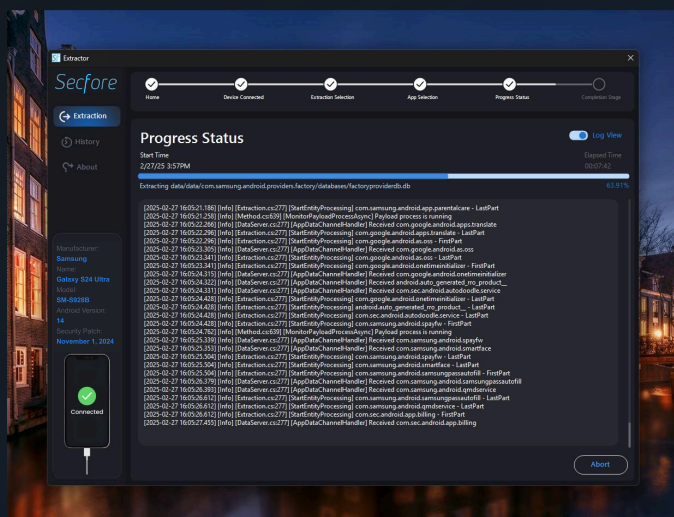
Extractor

Secfore

Extraction
History
About

Manufacturer:
Samsung
Name:
Galaxy S24 Ultra
Model:
SM-S928B
Android Version:
14
Security Patch:
November 1, 2024

Connected

Home
Device Connected
Extraction Selection
App Selection
Progress Status
Completion Stage

Progress Status
Log View

Start Time
2/27/25 3:57PM
Elapsed Time
00:07:42

Extracting data/data/com.samsung.android.providers.factory/databases/factoryproviderdb.db
63.91%

[2025-02-27 16:05:21.186] [Info] [Extraction.cs:277] [StartEntityProcessing] com.samsung.android.app.parentalcare - LastPart
[2025-02-27 16:05:21.258] [Info] [Method.cs:639] [MonitorPayloadProcessAsync] Payload process is running
[2025-02-27 16:05:22.266] [Info] [DataServer.cs:277] [AppDataChannelHandler] Received com.google.android.apps.translate
[2025-02-27 16:05:22.266] [Info] [Extraction.cs:277] [StartEntityProcessing] com.google.android.apps.translate - LastPart
[2025-02-27 16:05:22.296] [Info] [Extraction.cs:277] [StartEntityProcessing] com.google.android.as.oss - FirstPart
[2025-02-27 16:05:23.305] [Info] [DataServer.cs:277] [AppDataChannelHandler] Received com.google.android.as.oss
[2025-02-27 16:05:23.341] [Info] [Extraction.cs:277] [StartEntityProcessing] com.google.android.as.oss - LastPart
[2025-02-27 16:05:23.341] [Info] [Extraction.cs:277] [StartEntityProcessing] com.google.android.onetimeinitializer - FirstPart
[2025-02-27 16:05:24.303] [Info] [DataServer.cs:277] [AppDataChannelHandler] Received com.google.android.onetimeinitializer
[2025-02-27 16:05:24.322] [Info] [DataServer.cs:277] [AppDataChannelHandler] Received android.auto_generated_rro_product__
[2025-02-27 16:05:24.311] [Info] [DataServer.cs:277] [AppDataChannelHandler] Received com.sec.android.autodoodle.service
[2025-02-27 16:05:24.428] [Info] [Extraction.cs:277] [StartEntityProcessing] com.google.android.onetimeinitializer - LastPart
[2025-02-27 16:05:24.428] [Info] [Extraction.cs:277] [StartEntityProcessing] android.auto_generated_rro_product__ - LastPart
[2025-02-27 16:05:24.428] [Info] [Extraction.cs:277] [StartEntityProcessing] com.sec.android.autodoodle.service - LastPart
[2025-02-27 16:05:24.428] [Info] [Extraction.cs:277] [StartEntityProcessing] com.samsung.android.spayfw - FirstPart
[2025-02-27 16:05:24.762] [Info] [Method.cs:639] [MonitorPayloadProcessAsync] Payload process is running
[2025-02-27 16:05:25.339] [Info] [DataServer.cs:277] [AppDataChannelHandler] Received com.samsung.android.spayfw
[2025-02-27 16:05:25.353] [Info] [DataServer.cs:277] [AppDataChannelHandler] Received com.samsung.android.smartface
[2025-02-27 16:05:25.504] [Info] [Extraction.cs:277] [StartEntityProcessing] com.samsung.android.spayfw - LastPart
[2025-02-27 16:05:25.504] [Info] [Extraction.cs:277] [StartEntityProcessing] com.samsung.android.smartface - LastPart
[2025-02-27 16:05:25.504] [Info] [Extraction.cs:277] [StartEntityProcessing] com.samsung.android.samsungpassautofill - FirstPart
[2025-02-27 16:05:26.379] [Info] [DataServer.cs:277] [AppDataChannelHandler] Received com.samsung.android.samsungpassautofill
[2025-02-27 16:05:26.393] [Info] [DataServer.cs:277] [AppDataChannelHandler] Received com.samsung.android.qmdservice
[2025-02-27 16:05:26.612] [Info] [Extraction.cs:277] [StartEntityProcessing] com.samsung.android.samsungpassautofill - LastPart
[2025-02-27 16:05:26.612] [Info] [Extraction.cs:277] [StartEntityProcessing] com.samsung.android.qmdservice - LastPart
[2025-02-27 16:05:26.613] [Info] [Extraction.cs:277] [StartEntityProcessing] com.sec.android.app.billing - FirstPart
[2025-02-27 16:05:27.455] [Info] [DataServer.cs:277] [AppDataChannelHandler] Received com.sec.android.app.billing

Abort